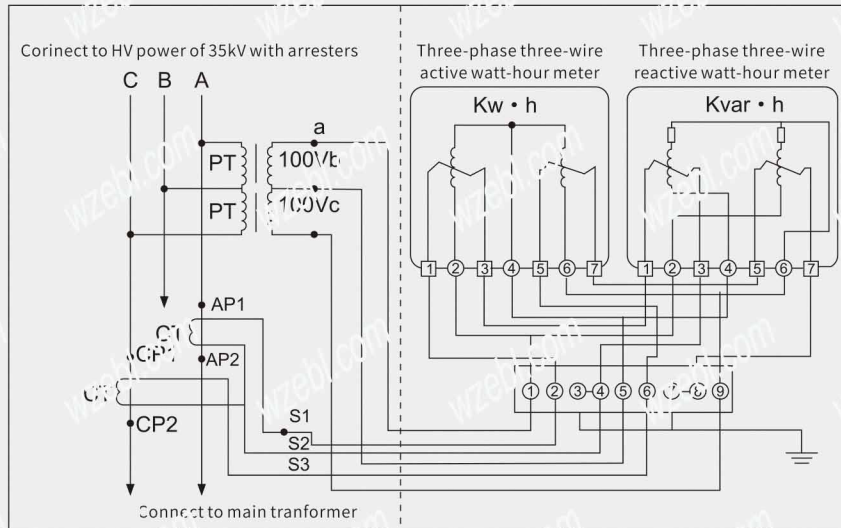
Corinect to HV power of 35kV with arresters

C B A

PT
PT
a
100Vb
100Vc

AP1
CT
CP1
AP2
CT
CP2

S1
S2
S3

Connect to main tranformer

Three-phase three-wire active watt-hour meter

Kw • h

1 2 3 4 5 6 7

Three-phase three-wire reactive watt-hour meter

Kvar • h

1 2 3 4 5 6 7

1 2 3 4 5 6 7 8 9

wzebl.com